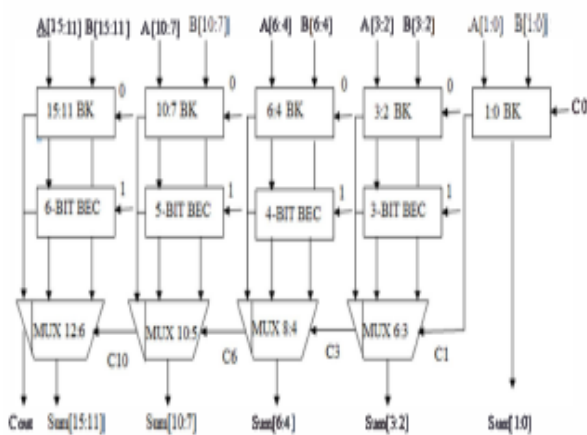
A[15:11] B[15:11]
A[10:7] B[10:7]
A[6:4] B[6:4]
A[3:2] B[3:2]
A[1:0] B[1:0]

15:11 BK
0
10:7 BK
0
6:4 BK
0
3:2 BK
0
1:0 BK
C0

6-BIT BEC
1
5-BIT BEC
1
4-BIT BEC
1
3-BIT BEC
1

MUX 12:6
MUX 10:5
MUX 8:4
MUX 6:3

C10
C6
C3
C1

Cout
Sum[15:11]
Sum[10:7]
Sum[6:4]
Sum[3:2]
Sum[1:0]